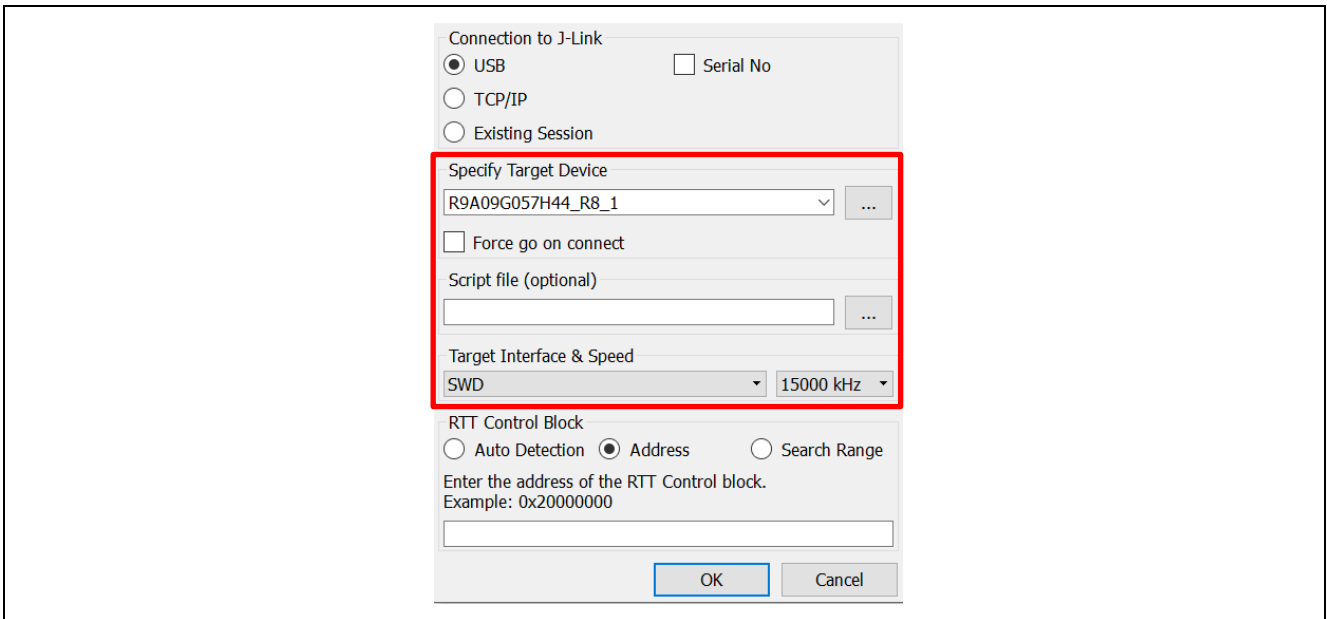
Connection to J-Link
USB
Serial No
TCP/IP
Existing Session

Specify Target Device
R9A09G057H44_R8_1
...
Force go on connect
Script file (optional)
...
Target Interface & Speed
SWD
15000 kHz

RTT Control Block
Auto Detection
Address
Search Range
Enter the address of the RTT Control block.
Example: 0x20000000

OK
Cancel